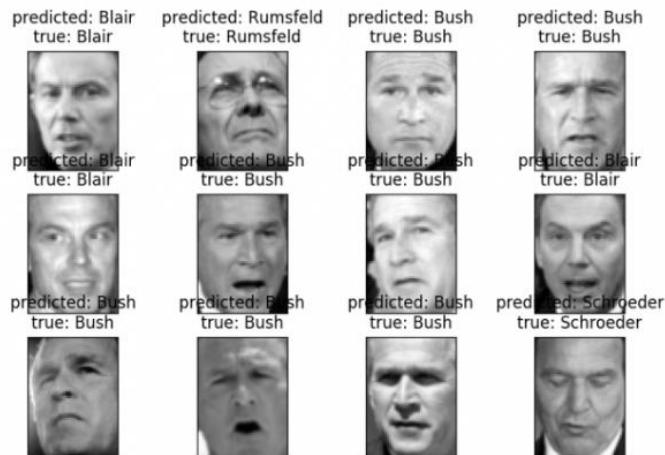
predicted: Blair
true: Blair

predicted: Rumsfeld
true: Rumsfeld

predicted: Bush
true: Bush

predicted: Bush
true: Bush

predicted: Blair
true: Blair

predicted: Bush
true: Bush

predicted: Bush
true: Bush

predicted: Blair
true: Blair

predicted: Bush
true: Bush

predicted: Bush
true: Bush

predicted: Bush
true: Bush

predicted: Schroeder
true: Schroeder